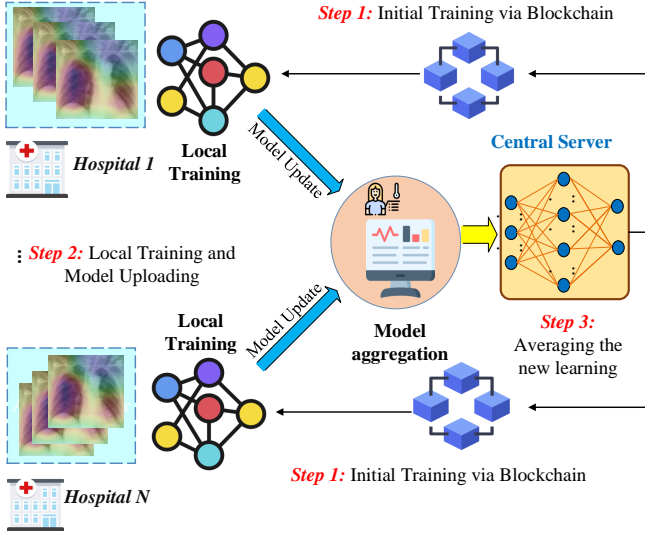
Step 1: Initial Training via Blockchain

Central Server

Hospital 1

Local Training

Model Update

⋮ Step 2: Local Training and Model Uploading

Local Training

Model Update

Model aggregation

Step 3: Averaging the new learning

Step 1: Initial Training via Blockchain

Hospital N